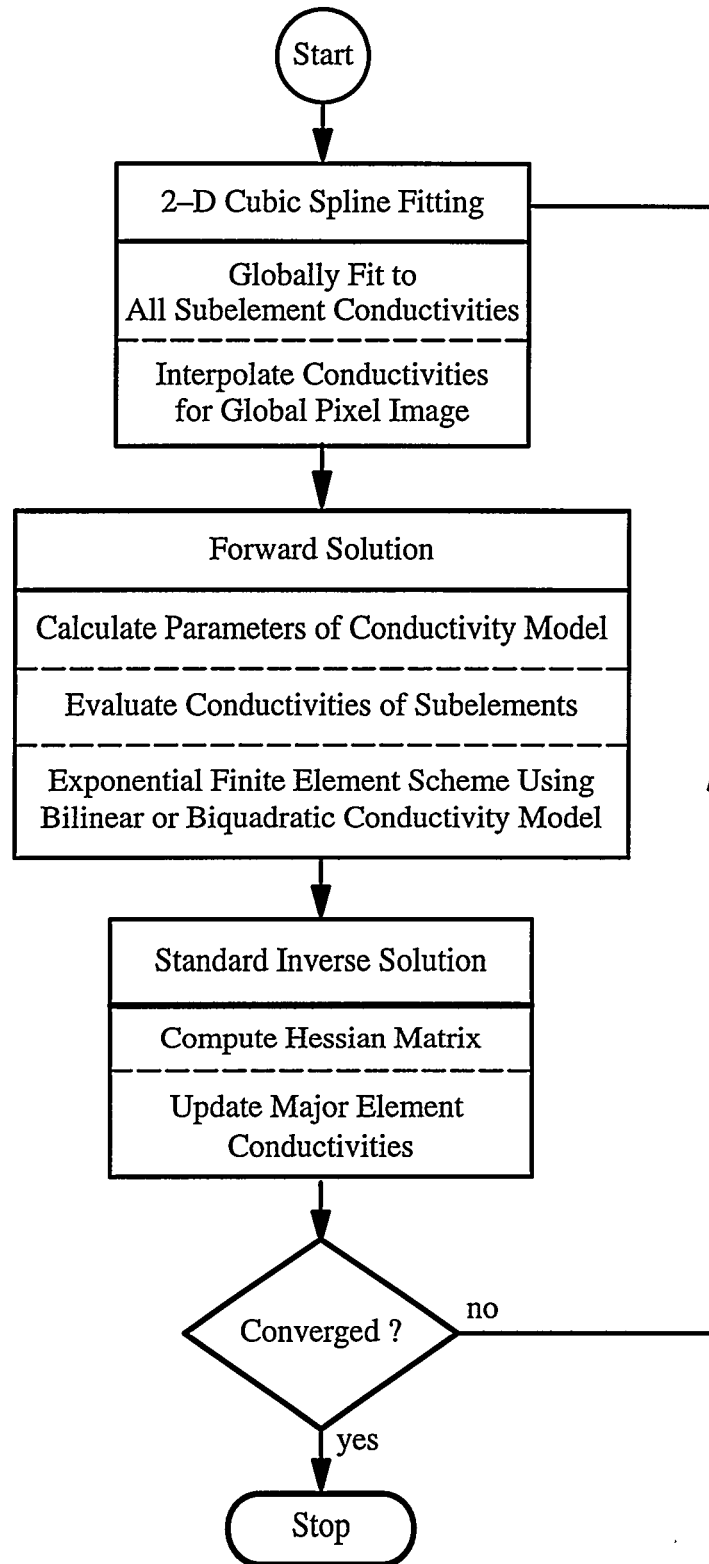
Start

2–D Cubic Spline Fitting

Globally Fit to All Subelement Conductivities

Interpolate Conductivities for Global Pixel Image

Forward Solution

Calculate Parameters of Conductivity Model

Evaluate Conductivities of Subelements

Exponential Finite Element Scheme Using Bilinear or Biquadratic Conductivity Model

Standard Inverse Solution

Compute Hessian Matrix

Update Major Element Conductivities

Converged ?

no

yes

Stop